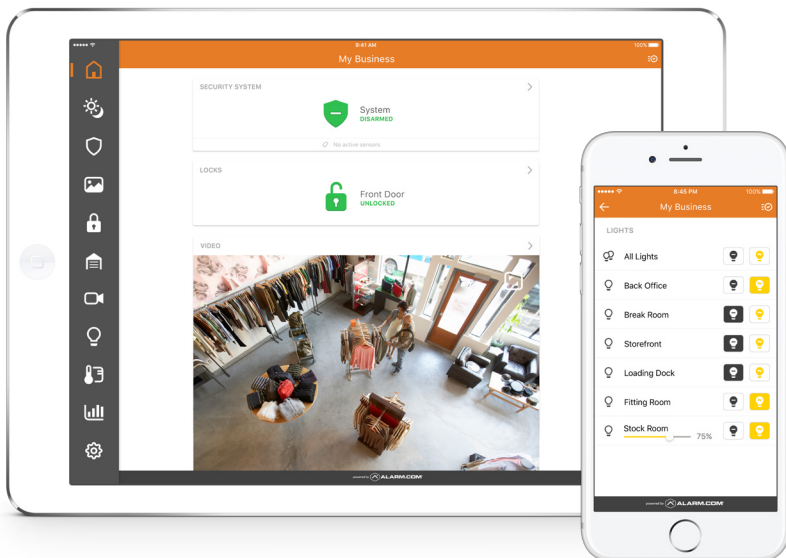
9:41 AM
100%
My Business

SECURITY SYSTEM
System
DISARMED
No active sensors

LOCKS
Front Door
UNLOCKED

VIDEO

powered by ALARM.COM

8:45 PM
100%
My Business

LIGHTS
All Lights
Back Office
Break Room
Storefront
Loading Dock
Fitting Room
Stock Room
75%

powered by ALARM.COM